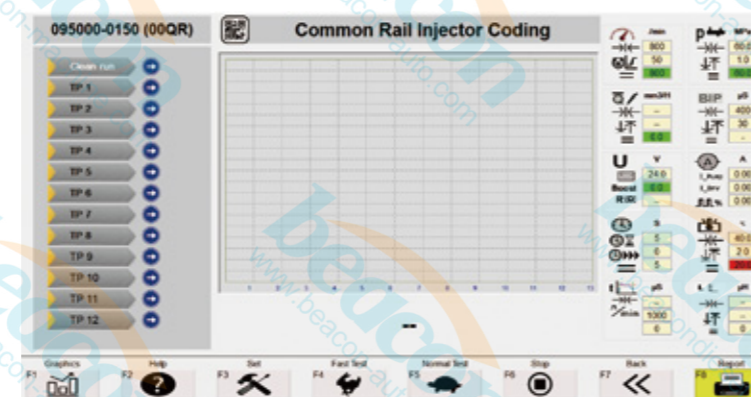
095000-0150 (00QR)

Common Rail Injector Coding

Clean run
TP 1
TP 2
TP 3
TP 4
TP 5
TP 6
TP 7
TP 8
TP 9
TP 10
TP 11
TP 12

1 2 3 4 5 6 7 8 9 10 11 12 13

--

/min
800
50
800

MPa
60.0
1.0
60.0

mm3/H
--
--
0.0

BIP
µs
400
30
--

U
V
24.0
0.0
--

A
I_Asup
I_Inv
0.00
0.00
0.00

S
5
0
5

%
40.0
2.0
--

µs
--
1000
0

--
--
0

F1 Graphics
F2 Help
F3 Set
F4 Fast Test
F5 Normal Test
F6 Stop
F7 Back
F8 Report

www.beacon-auto.com